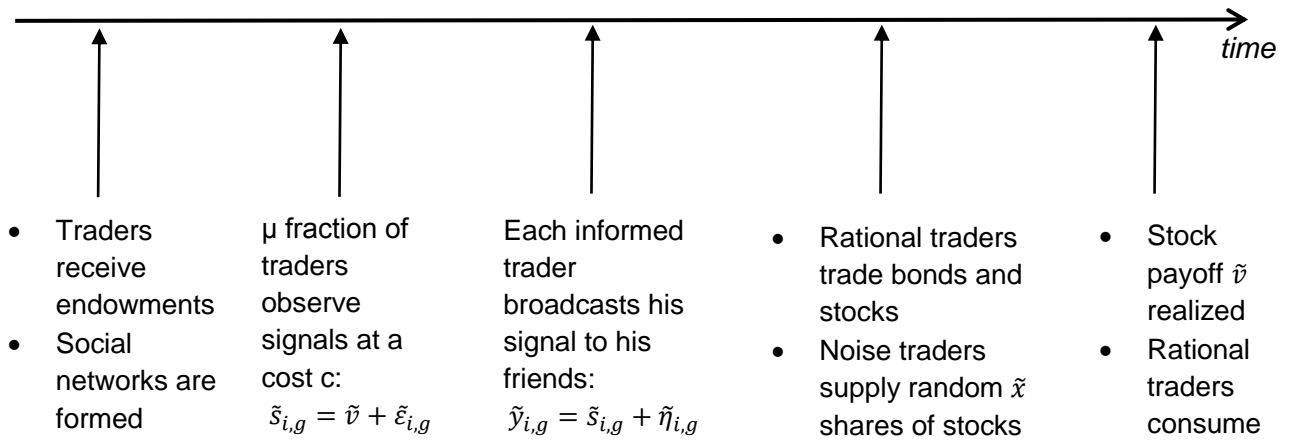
time

- Traders receive endowments
- Social networks are formed

μ fraction of traders observe signals at a cost c: $\tilde{s}_{i,g} = \tilde{v} + \tilde{\varepsilon}_{i,g}$

Each informed trader broadcasts his signal to his friends: $\tilde{y}_{i,g} = \tilde{s}_{i,g} + \tilde{\eta}_{i,g}$

- Rational traders trade bonds and stocks
- Noise traders supply random $\tilde{x}$ shares of stocks

- Stock payoff $\tilde{v}$ realized
- Rational traders consume